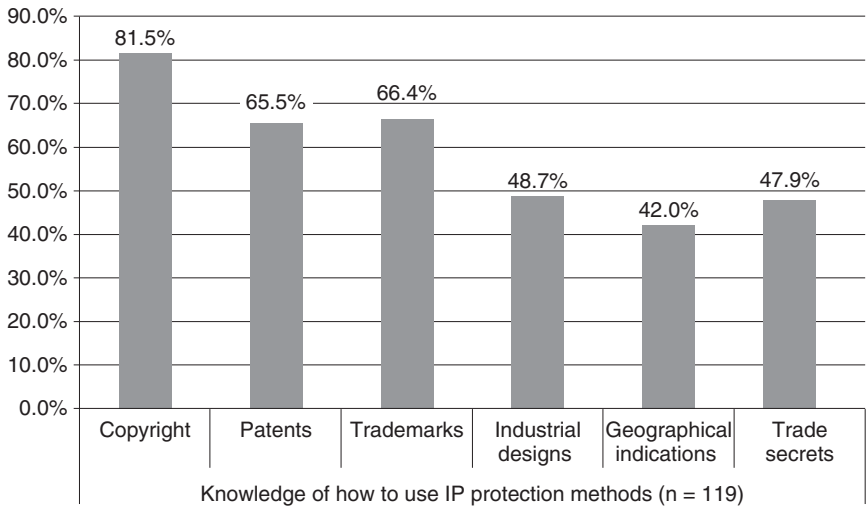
90.0%
80.0%
70.0%
60.0%
50.0%
40.0%
30.0%
20.0%
10.0%
0.0%

81.5%
65.5%
66.4%
48.7%
42.0%
47.9%

Copyright
Patents
Trademarks
Industrial designs
Geographical indications
Trade secrets

Knowledge of how to use IP protection methods (n = 119)